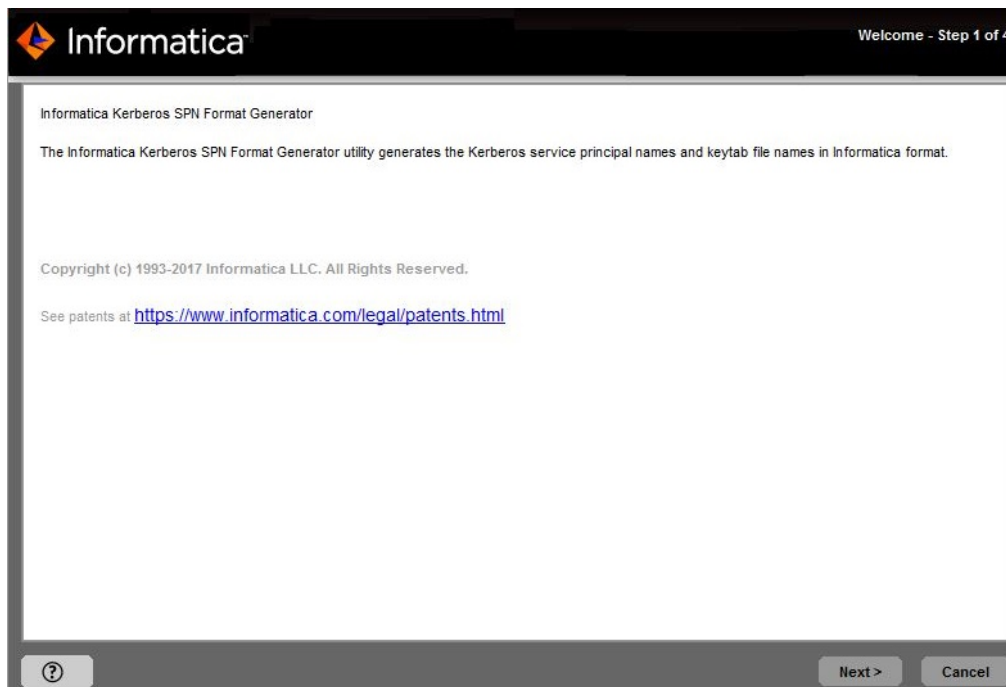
Informatica

Welcome - Step 1 of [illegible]

Informatica Kerberos SPN Format Generator

The Informatica Kerberos SPN Format Generator utility generates the Kerberos service principal names and keytab file names in Informatica format.

Copyright (c) 1993-2017 Informatica LLC. All Rights Reserved.

See patents at https://www.informatica.com/legal/patents.html

?

Next >

Cancel